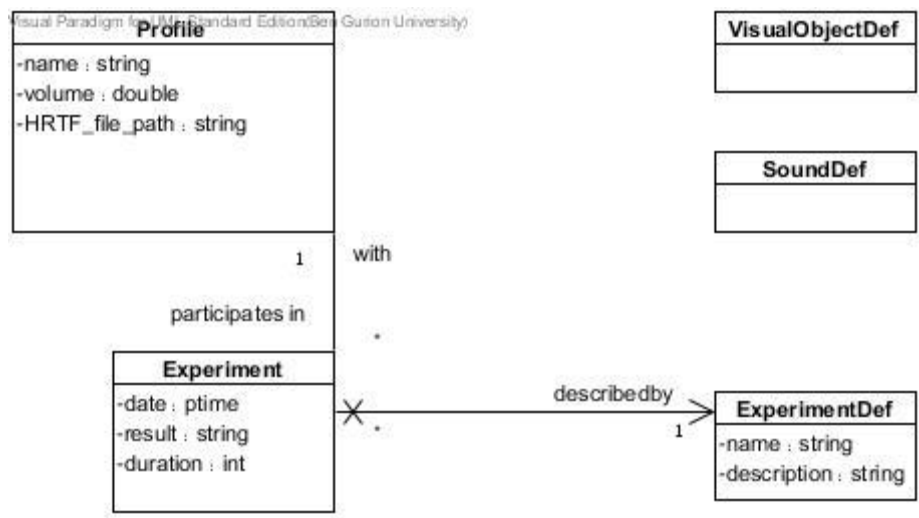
Visual Paradigm for UML Standard Edition(Ben Gurion University)

Profile
-name : string
-volume : double
-HRTF_file_path : string

VisualObjectDef

SoundDef

1
with
participates in
*

Experiment
-date : ptime
-result : string
-duration : int

describedby
*
1

ExperimentDef
-name : string
-description : string